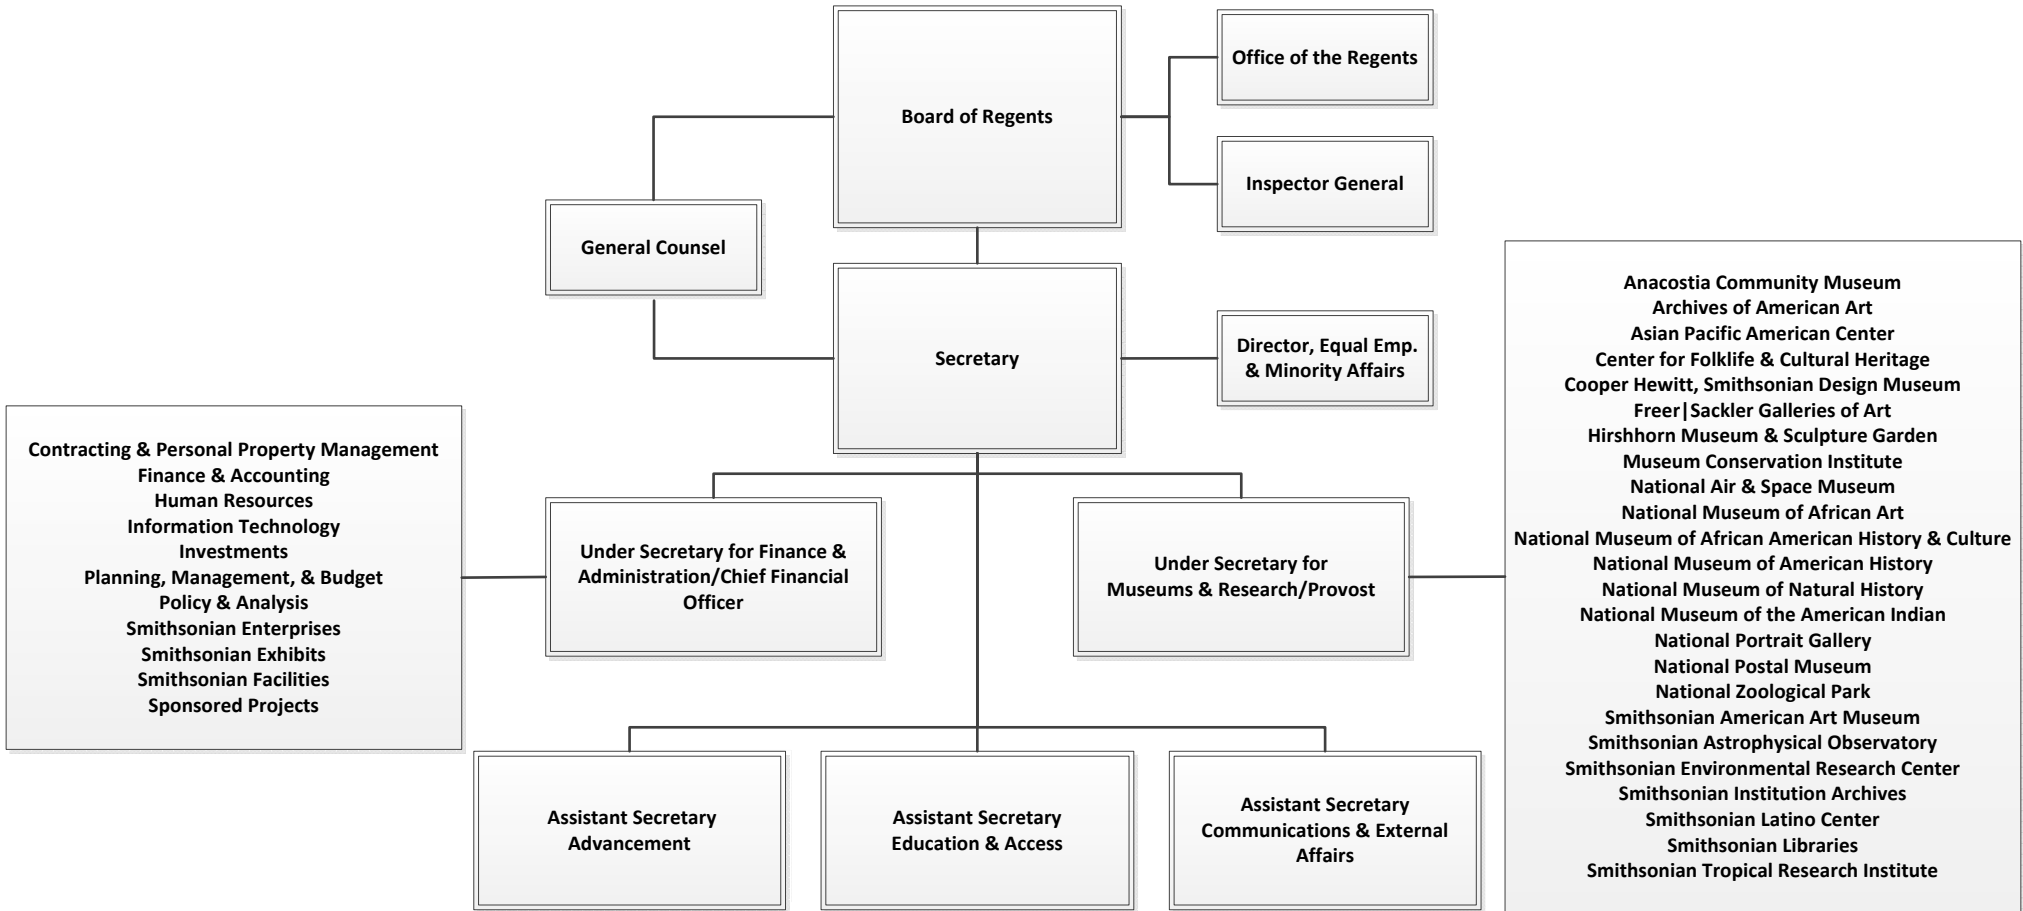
Board of Regents

Office of the Regents

Inspector General

General Counsel

Secretary

Director, Equal Emp. & Minority Affairs

Anacostia Community Museum
Archives of American Art
Asian Pacific American Center
Center for Folklife & Cultural Heritage
Cooper Hewitt, Smithsonian Design Museum
Freer|Sackler Galleries of Art
Hirshhorn Museum & Sculpture Garden
Museum Conservation Institute
National Air & Space Museum
National Museum of African Art
National Museum of African American History & Culture
National Museum of American History
National Museum of Natural History
National Museum of the American Indian
National Portrait Gallery
National Postal Museum
National Zoological Park
Smithsonian American Art Museum
Smithsonian Astrophysical Observatory
Smithsonian Environmental Research Center
Smithsonian Institution Archives
Smithsonian Latino Center
Smithsonian Libraries
Smithsonian Tropical Research Institute

Contracting & Personal Property Management
Finance & Accounting
Human Resources
Information Technology
Investments
Planning, Management, & Budget
Policy & Analysis
Smithsonian Enterprises
Smithsonian Exhibits
Smithsonian Facilities
Sponsored Projects

Under Secretary for Finance & Administration/Chief Financial Officer

Under Secretary for Museums & Research/Provost

Assistant Secretary Advancement

Assistant Secretary Education & Access

Assistant Secretary Communications & External Affairs